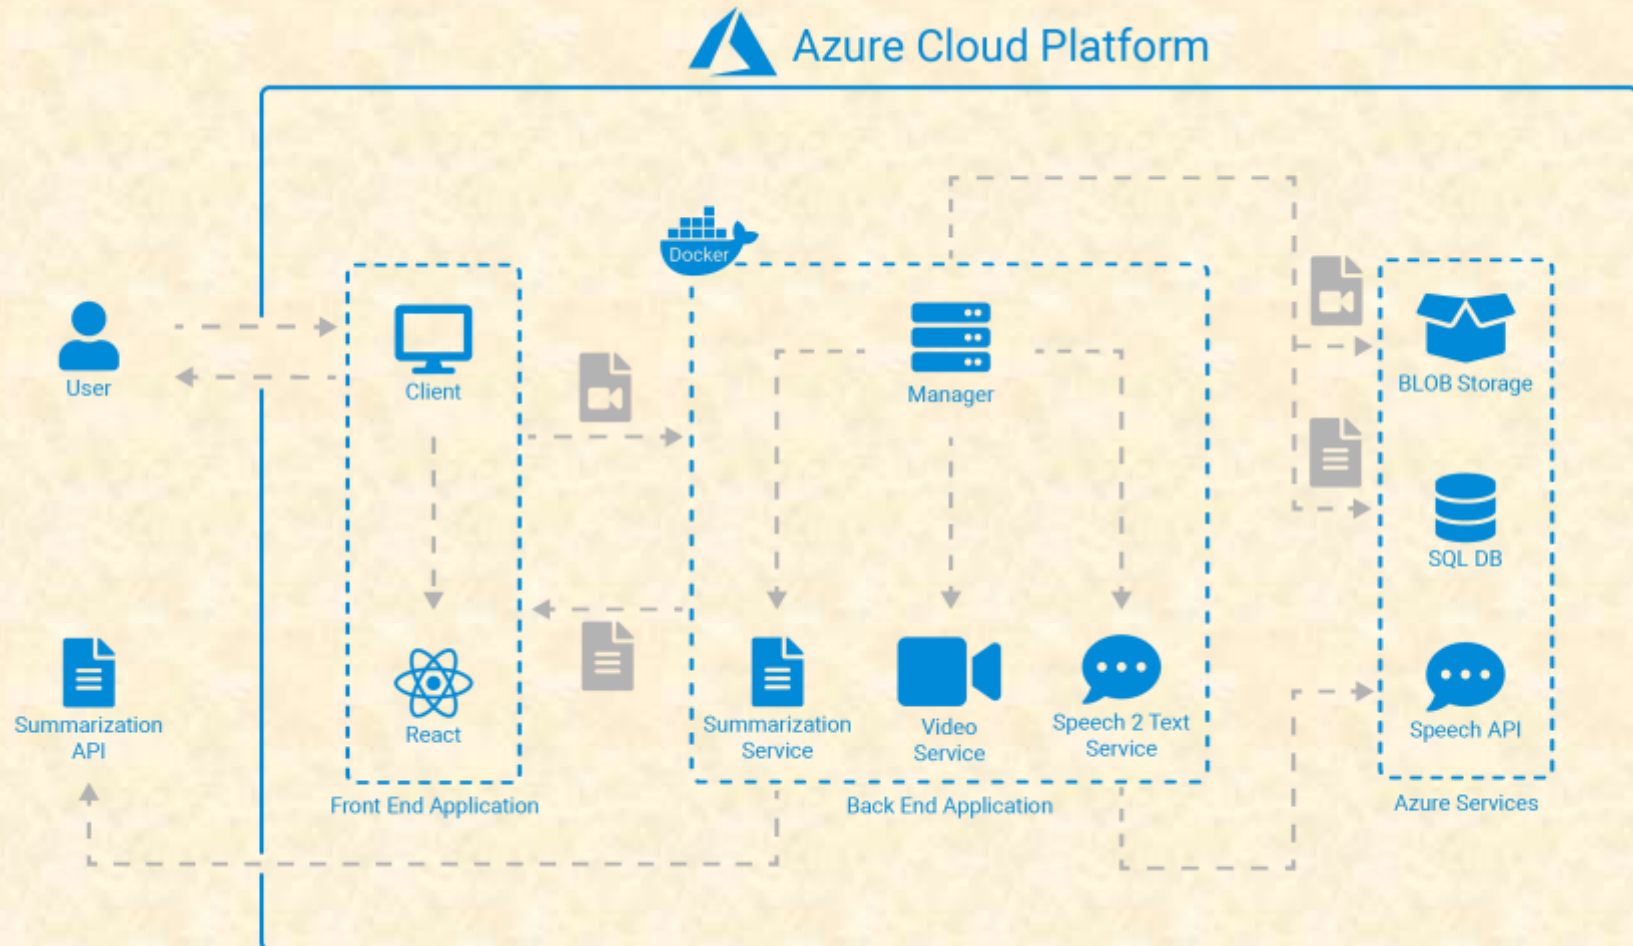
Azure Cloud Platform

Docker

User

Client

React

Front End Application

Manager

Summarization Service

Video Service

Speech 2 Text Service

Back End Application

BLOB Storage

SQL DB

Speech API

Azure Services

Summarization API